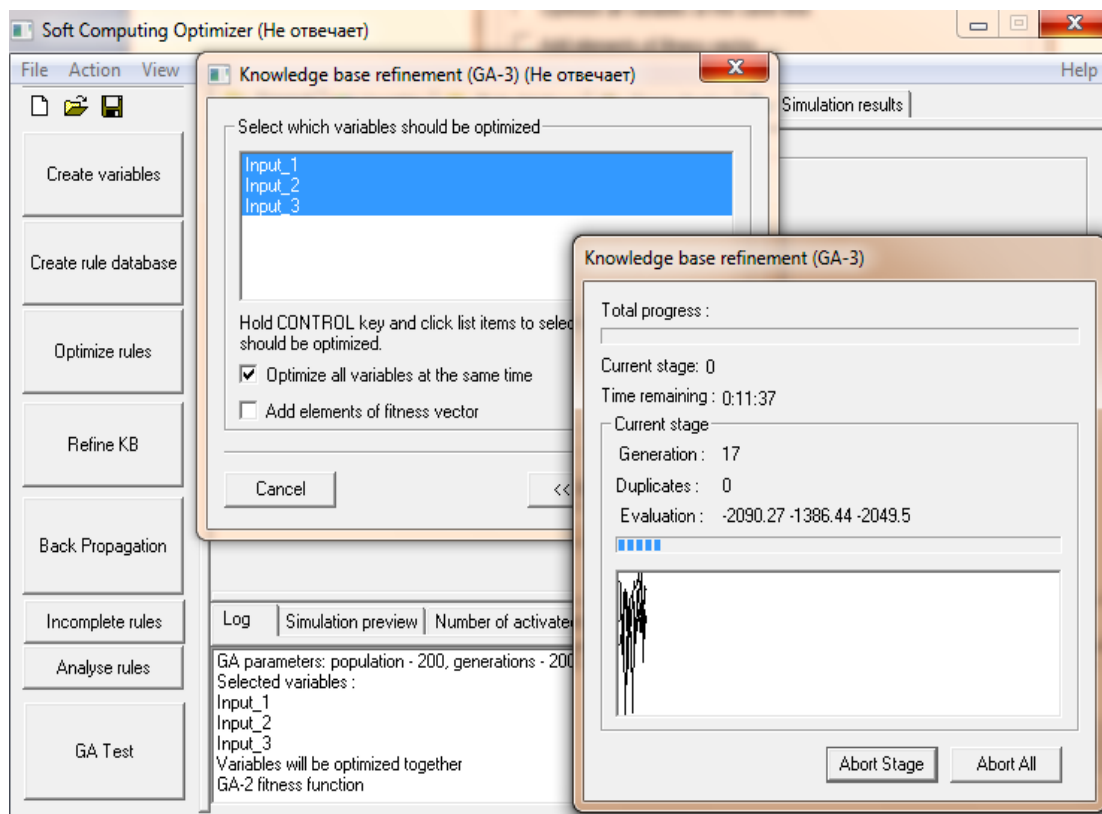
Soft Computing Optimizer (Не отвечает)

File Action View

Help

Create variables

Create rule database

Optimize rules

Refine KB

Back Propagation

Incomplete rules

Analyse rules

GA Test

Simulation results

Knowledge base refinement (GA-3) (Не отвечает)

Select which variables should be optimized

Input_1
Input_2
Input_3

Hold CONTROL key and click list items to selec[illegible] should be optimized.

Optimize all variables at the same time

Add elements of fitness vector

Cancel

<<

Log | Simulation preview | Number of activate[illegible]

GA parameters: population - 200, generations - 200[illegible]
Selected variables :
Input_1
Input_2
Input_3
Variables will be optimized together
GA-2 fitness function

Knowledge base refinement (GA-3)

Total progress :

Current stage: 0

Time remaining : 0:11:37

Current stage

Generation : 17

Duplicates : 0

Evaluation : -2090.27 -1386.44 -2049.5

Abort Stage

Abort All